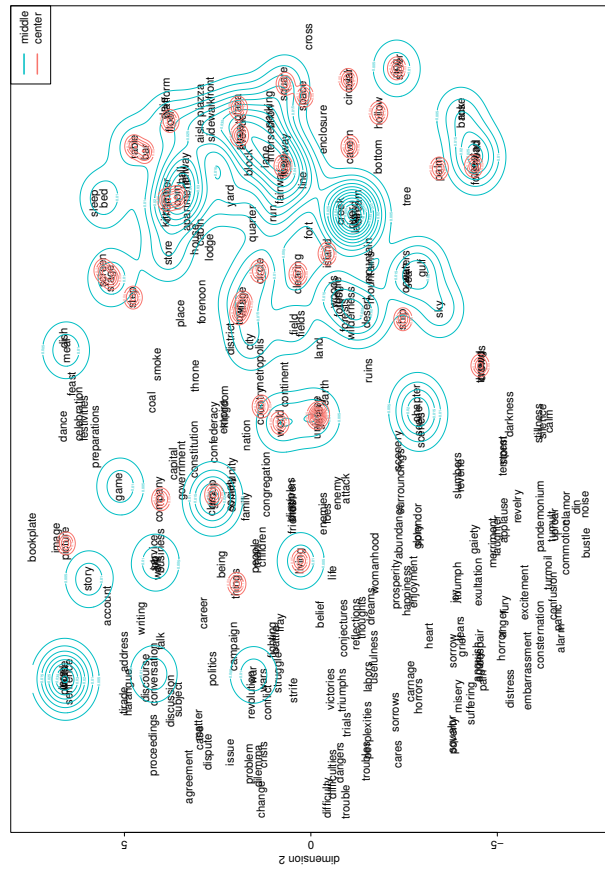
middle
center

dimension 2
5
0
−5

cross
shore
circuit
space
square
hollow
side
plate
front
sidewalk
piazza
aisle
platform
floor
table
bar
crowing
lane
intersection
highway
road
block
cavern
enclosure
bottom
line
pain
forehead
hall
room
apartment
kitchen
house
cabin
sleep
bed
yard
quarter
run
fort
creek
stream
tree
store
lodge
circle
island
mountain
mountains
gulf
ground
sky
fields
ship
desert
wilderness
district
village
field
land
city
metropolis
place
forenoon
smoke
feast
celebration
festivities
dance
preparations
coal
throne
kingdom
empire
continent
earth
country
world
universe
scene
character
ruins
darkness
stillness
silence
calm
tempest
constitution
confederacy
nation
capital
government
congregation
company
game
community
society
family
enemy
attack
splendor
surroundings
slumbers
revel
revelry
applause
pandemonium
uproar
clamor
din
noise
bustle
bookplate
image
picture
address
witness
story
being
people
children
king
friends
enemies
life
womanhood
prosperity
abundance
enjoyment
happiness
gaiety
merriment
laughter
exultation
commotion
tumult
confusion
alarm
account
writing
career
things
belief
conjectures
reflections
thoughts
dreams
joy
triumph
fury
embarrassment
consternation
talk
conversation
discourse
harangue
tirade
subject
discussion
proceedings
politics
campaign
fighting
fray
struggle
strife
war
wars
revolution
conflicts
victories
triumphs
trials
labors
usefulness
heart
sorrow
grief
fears
despair
horror
anger
distress
excitement
carnage
horrors
sorrows
cares
misery
suffering
passions
poverty
agreement
matter
dispute
case
issue
problem
dilemma
crisis
change
difficulty
difficulties
dangers
trouble
troubles
perplexities